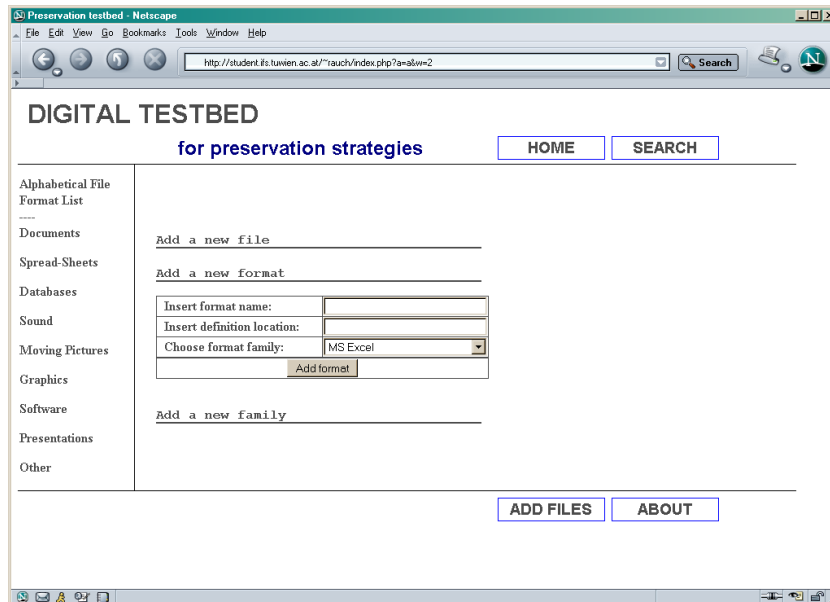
Preservation testbed - Netscape

File Edit View Go Bookmarks Tools Window Help

http://student.ifs.tuwien.ac.at/~rauch/index.php?a=a&w=2

Search

DIGITAL TESTBED

for preservation strategies

HOME

SEARCH

Alphabetical File Format List

----

Documents

Spread-Sheets

Databases

Sound

Moving Pictures

Graphics

Software

Presentations

Other

Add a new file

Add a new format

| Insert format name: | |
|---|---|
| Insert definition location: | |
| Choose format family: | MS Excel |
| Add format | |

Add a new family

ADD FILES

ABOUT